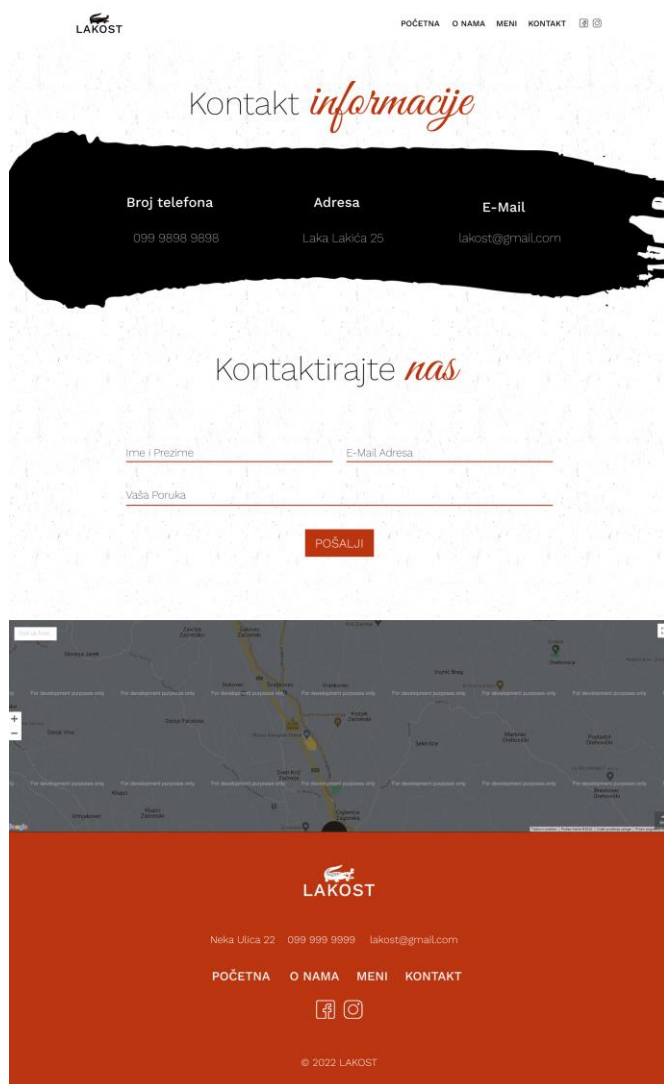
LAKOST

POČETNA O NAMA MENI KONTAKT

Kontakt informacije

Broj telefona
099 9898 9898

Adresa
Laka Lakića 25

E-Mail
lakost@gmail.com

Kontaktirajte nas

Ime i Prezime

E-Mail Adresa

Vaša Poruka

POŠALJI

For development purposes only For development purposes only For development purposes only For development purposes only For development purposes only For development purposes only For development purposes only

Donja Pušća

Sveti Križ Začretje

For development purposes only For development purposes only For development purposes only For development purposes only For development purposes only For development purposes only For development purposes only

+
−

Google

LAKOST

Neka Ulica 22 099 999 9999 lakost@gmail.com

POČETNA O NAMA MENI KONTAKT

© 2022 LAKOST